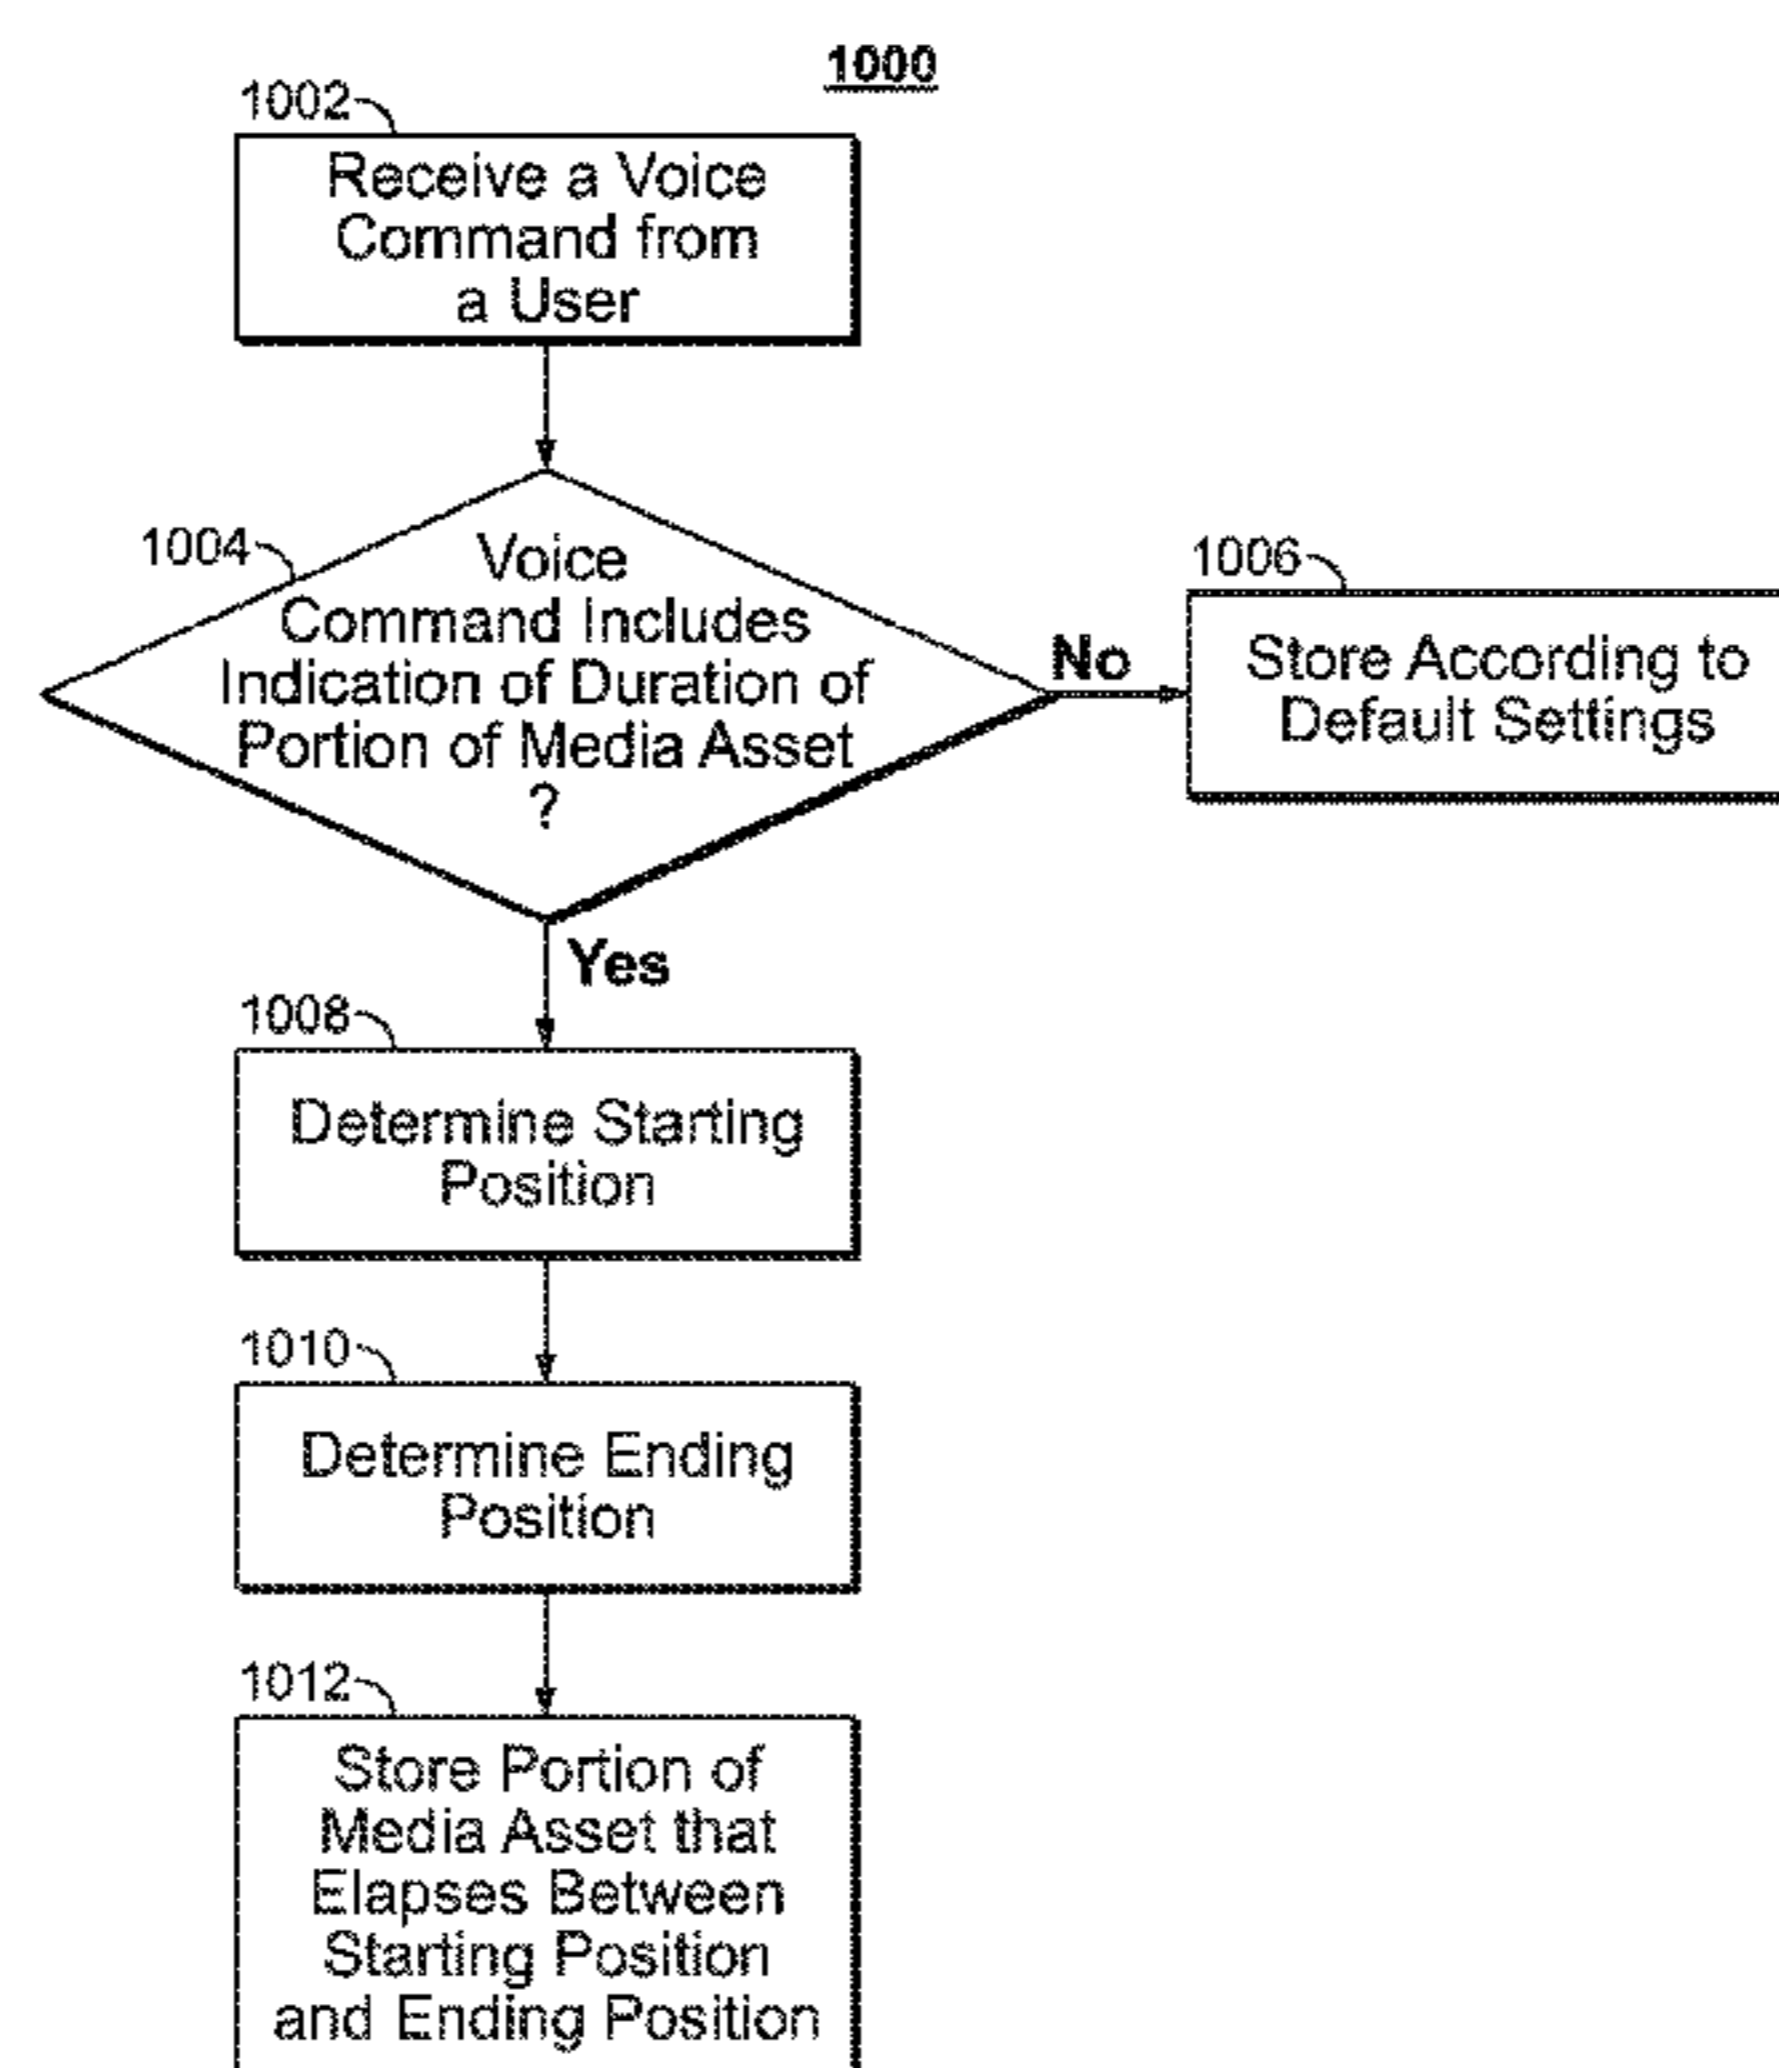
1000

1002

Receive a Voice Command from a User

1004

Voice Command Includes Indication of Duration of Portion of Media Asset ?

No

1006

Store According to Default Settings

Yes

1008

Determine Starting Position

1010

Determine Ending Position

1012

Store Portion of Media Asset that Elapses Between Starting Position and Ending Position